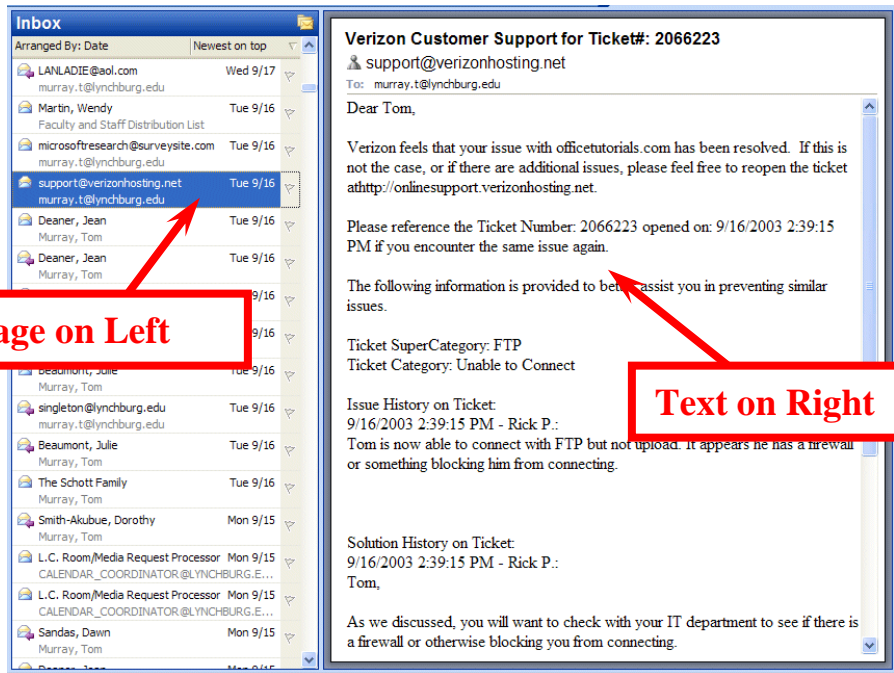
Inbox

Arranged By: Date | Newest on top

LANLADIE@aol.com Wed 9/17
murray.t@lynchburg.edu

Martin, Wendy Tue 9/16
Faculty and Staff Distribution List

microsoftresearch@surveysite.com Tue 9/16
murray.t@lynchburg.edu

support@verizonhosting.net Tue 9/16
murray.t@lynchburg.edu

Deaner, Jean Tue 9/16
Murray, Tom

Deaner, Jean Tue 9/16
Murray, Tom

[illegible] 9/16

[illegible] 9/16

Beaumont, Julie Tue 9/16
Murray, Tom

singleton@lynchburg.edu Tue 9/16
murray.t@lynchburg.edu

Beaumont, Julie Tue 9/16
Murray, Tom

The Schott Family Tue 9/16
Murray, Tom

Smith-Akubue, Dorothy Mon 9/15
Murray, Tom

L.C. Room/Media Request Processor Mon 9/15
CALENDAR_COORDINATOR@LYNCHBURG.E...

L.C. Room/Media Request Processor Mon 9/15
CALENDAR_COORDINATOR@LYNCHBURG.E...

Sandas, Dawn Mon 9/15
Murray, Tom

age on Left

Verizon Customer Support for Ticket#: 2066223
support@verizonhosting.net
To: murray.t@lynchburg.edu

Dear Tom,

Verizon feels that your issue with officetutorials.com has been resolved. If this is not the case, or if there are additional issues, please feel free to reopen the ticket athttp://onlinesupport.verizonhosting.net.

Please reference the Ticket Number: 2066223 opened on: 9/16/2003 2:39:15 PM if you encounter the same issue again.

The following information is provided to bet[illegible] assist you in preventing similar issues.

Ticket SuperCategory: FTP
Ticket Category: Unable to Connect

Issue History on Ticket:
9/16/2003 2:39:15 PM - Rick P.:
Tom is now able to connect with FTP but not upload. It appears he has a firewall or something blocking him from connecting.

Solution History on Ticket:
9/16/2003 2:39:15 PM - Rick P.:
Tom,

As we discussed, you will want to check with your IT department to see if there is a firewall or otherwise blocking you from connecting.

Text on Right